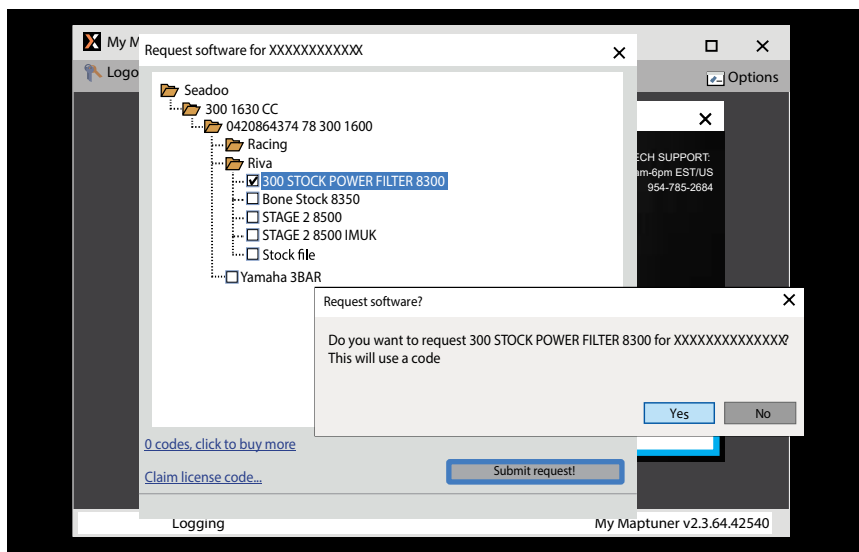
My M
Logo
Options
Request software for XXXXXXXXXXXX
Seadoo
300 1630 CC
0420864374 78 300 1600
Racing
Riva
300 STOCK POWER FILTER 8300
Bone Stock 8350
STAGE 2 8500
STAGE 2 8500 IMUK
Stock file
Yamaha 3BAR
ECH SUPPORT:
am-6pm EST/US
954-785-2684
Request software?
Do you want to request 300 STOCK POWER FILTER 8300 for XXXXXXXXXXXXX?
This will use a code
Yes
No
0 codes, click to buy more
Claim license code...
Submit request!
Logging
My Maptuner v2.3.64.42540